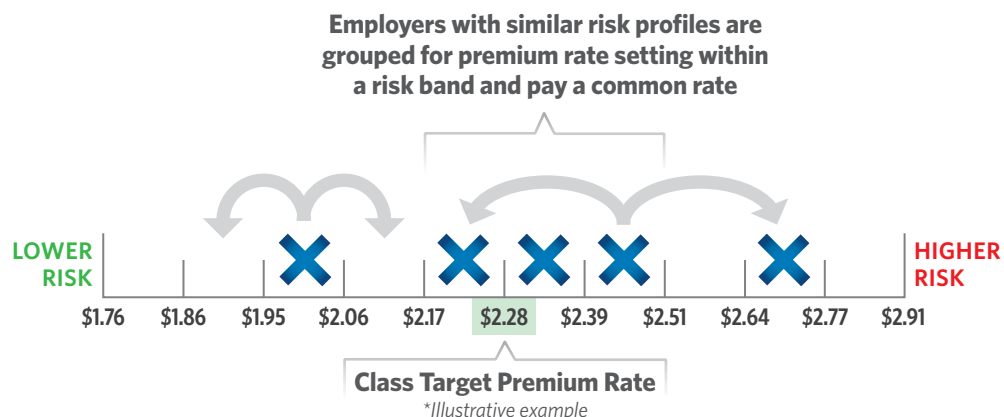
Employers with similar risk profiles are grouped for premium rate setting within a risk band and pay a common rate

LOWER RISK

HIGHER RISK

$1.76 $1.86 $1.95 $2.06 $2.17 $2.28 $2.39 $2.51 $2.64 $2.77 $2.91

Class Target Premium Rate

*Illustrative example